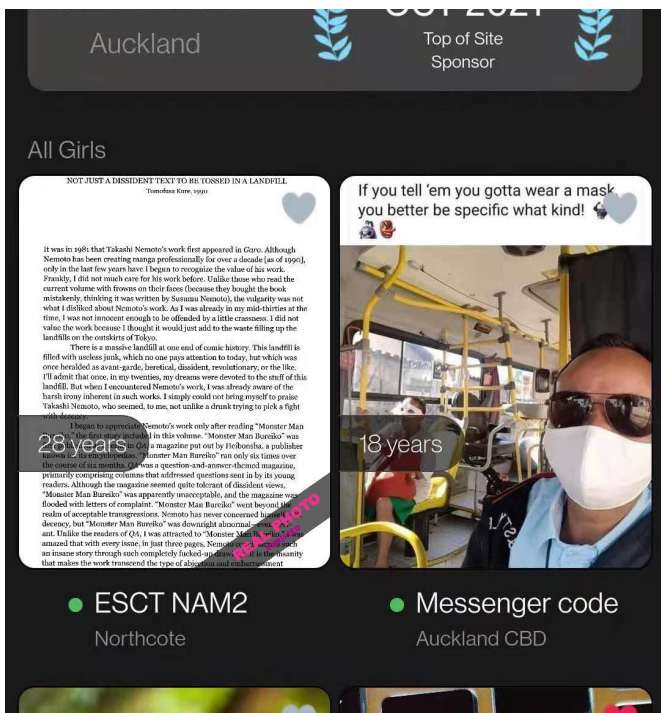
Auckland

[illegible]

Top of Site Sponsor

All Girls

NOT JUST A DISSIDENT TEXT TO BE TOSSED IN A LANDFILL

Tomofusa Kure, 1990

It was in 1981 that Takashi Nemoto's work first appeared in Garo. Although Nemoto has been creating manga professionally for over a decade [as of 1990], only in the last few years have I begun to recognize the value of his work. Frankly, I did not much care for his work before. Unlike those who read the current volume with frowns on their faces (because they bought the book mistakenly, thinking it was written by Susumu Nemoto), the vulgarity was not what I disliked about Nemoto's work. As I was already in my mid-thirties at the time, I was not innocent enough to be offended by a little crassness. I did not value the work because I thought it would just add to the waste filling up the landfills on the outskirts of Tokyo.

There is a massive landfill at one end of comic history. This landfill is filled with useless junk, which no one pays attention to today, but which was once heralded as avant-garde, heretical, dissident, revolutionary, or the like. I'll admit that once, in my twenties, my dreams were devoted to the stuff of this landfill. But when I encountered Nemoto's work, I was already aware of the harsh irony inherent in such works. I simply could not bring myself to praise Takashi Nemoto, who seemed, to me, not unlike a drunk trying to pick a fight with decency.

I began to appreciate Nemoto's work only after reading "Monster Man Bureiko" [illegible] included in this volume. "Monster Man Bureiko" was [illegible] in QA, a magazine put out by Heibonsha, a publisher known for its encyclopedias. "Monster Man Bureiko" ran only six times over the course of six months. QA was a question-and-answer-themed magazine, primarily comprising columns that addressed questions sent in by its young readers. Although the magazine seemed quite tolerant of dissident views, "Monster Man Bureiko" was apparently unacceptable, and the magazine was flooded with letters of complaint. "Monster Man Bureiko" went beyond the realm of acceptable transgressions. Nemoto has never concerned himself with decency, but "Monster Man Bureiko" was downright abnormal—even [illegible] ant. Unlike the readers of QA, I was attracted to "Monster Man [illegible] amazed that with every issue, in just three pages, Nemoto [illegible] such an insane story through such completely fucked-up drawings. It is the insanity that makes the work transcend the type of abjection and embarrassment

28 years

REAL PHOTO

If you tell 'em you gotta wear a mask you better be specific what kind!

18 years

ESCT NAM2

Northcote

Messenger code

Auckland CBD